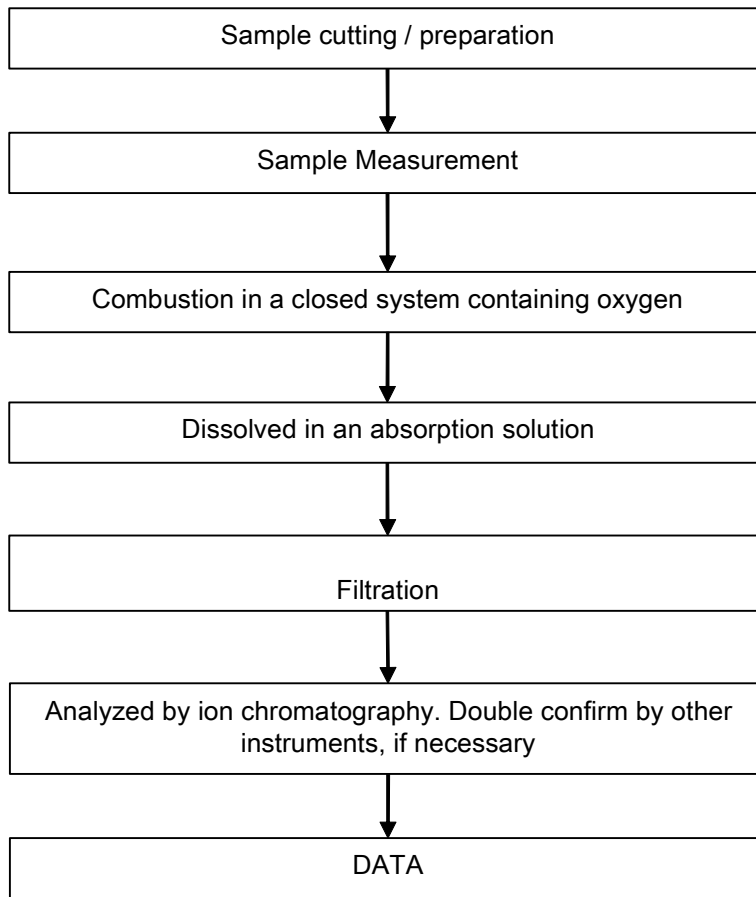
Sample cutting / preparation

Sample Measurement

Combustion in a closed system containing oxygen

Dissolved in an absorption solution

Filtration

Analyzed by ion chromatography. Double confirm by other instruments, if necessary

DATA